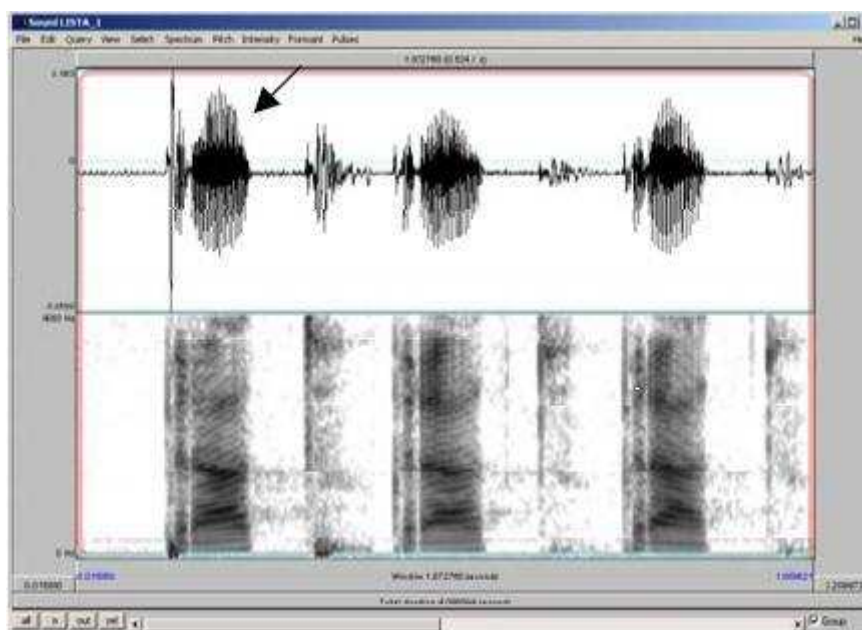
Sound LISTA_1

File Edit Query View Select Spectrum Pitch Intensity Formant Pulses

1.872790 (0.534 / s)

1.000

0

-1.000

8000 Hz

0 Hz

0.016880

0.016880

Window 1.872790 seconds

1.889670

2.299670

Total duration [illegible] seconds

all in out sel

Group